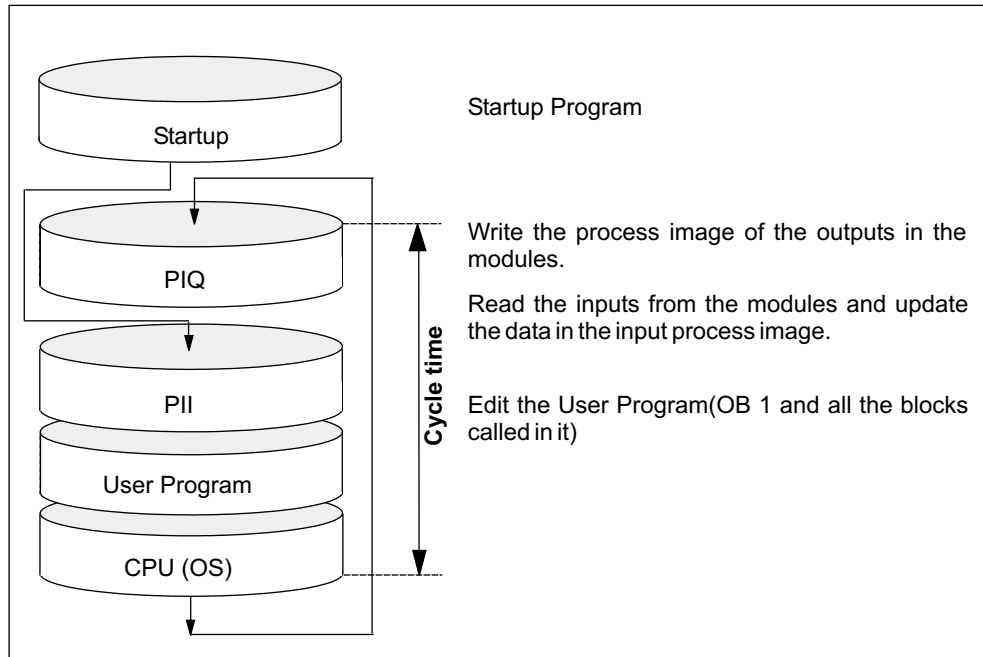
Startup

PIQ

PII

User Program

CPU (OS)

Cycle time

Startup Program

Write the process image of the outputs in the modules.

Read the inputs from the modules and update the data in the input process image.

Edit the User Program(OB 1 and all the blocks called in it)